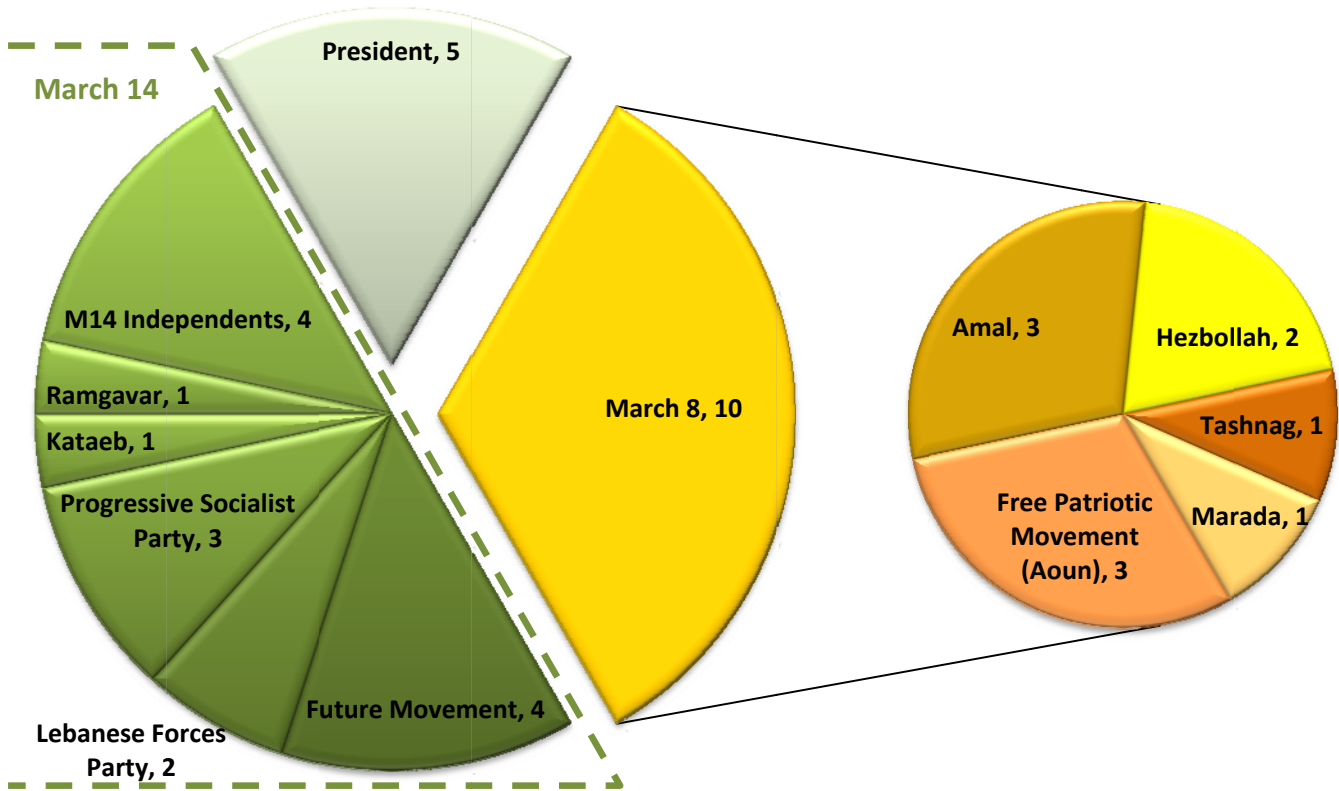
March 14

President, 5

M14 Independents, 4

Ramgavar, 1

Kataeb, 1

Progressive Socialist Party, 3

Future Movement, 4

Lebanese Forces Party, 2

March 8, 10

Amal, 3

Hezbollah, 2

Tashnag, 1

Free Patriotic Movement (Aoun), 3

Marada, 1